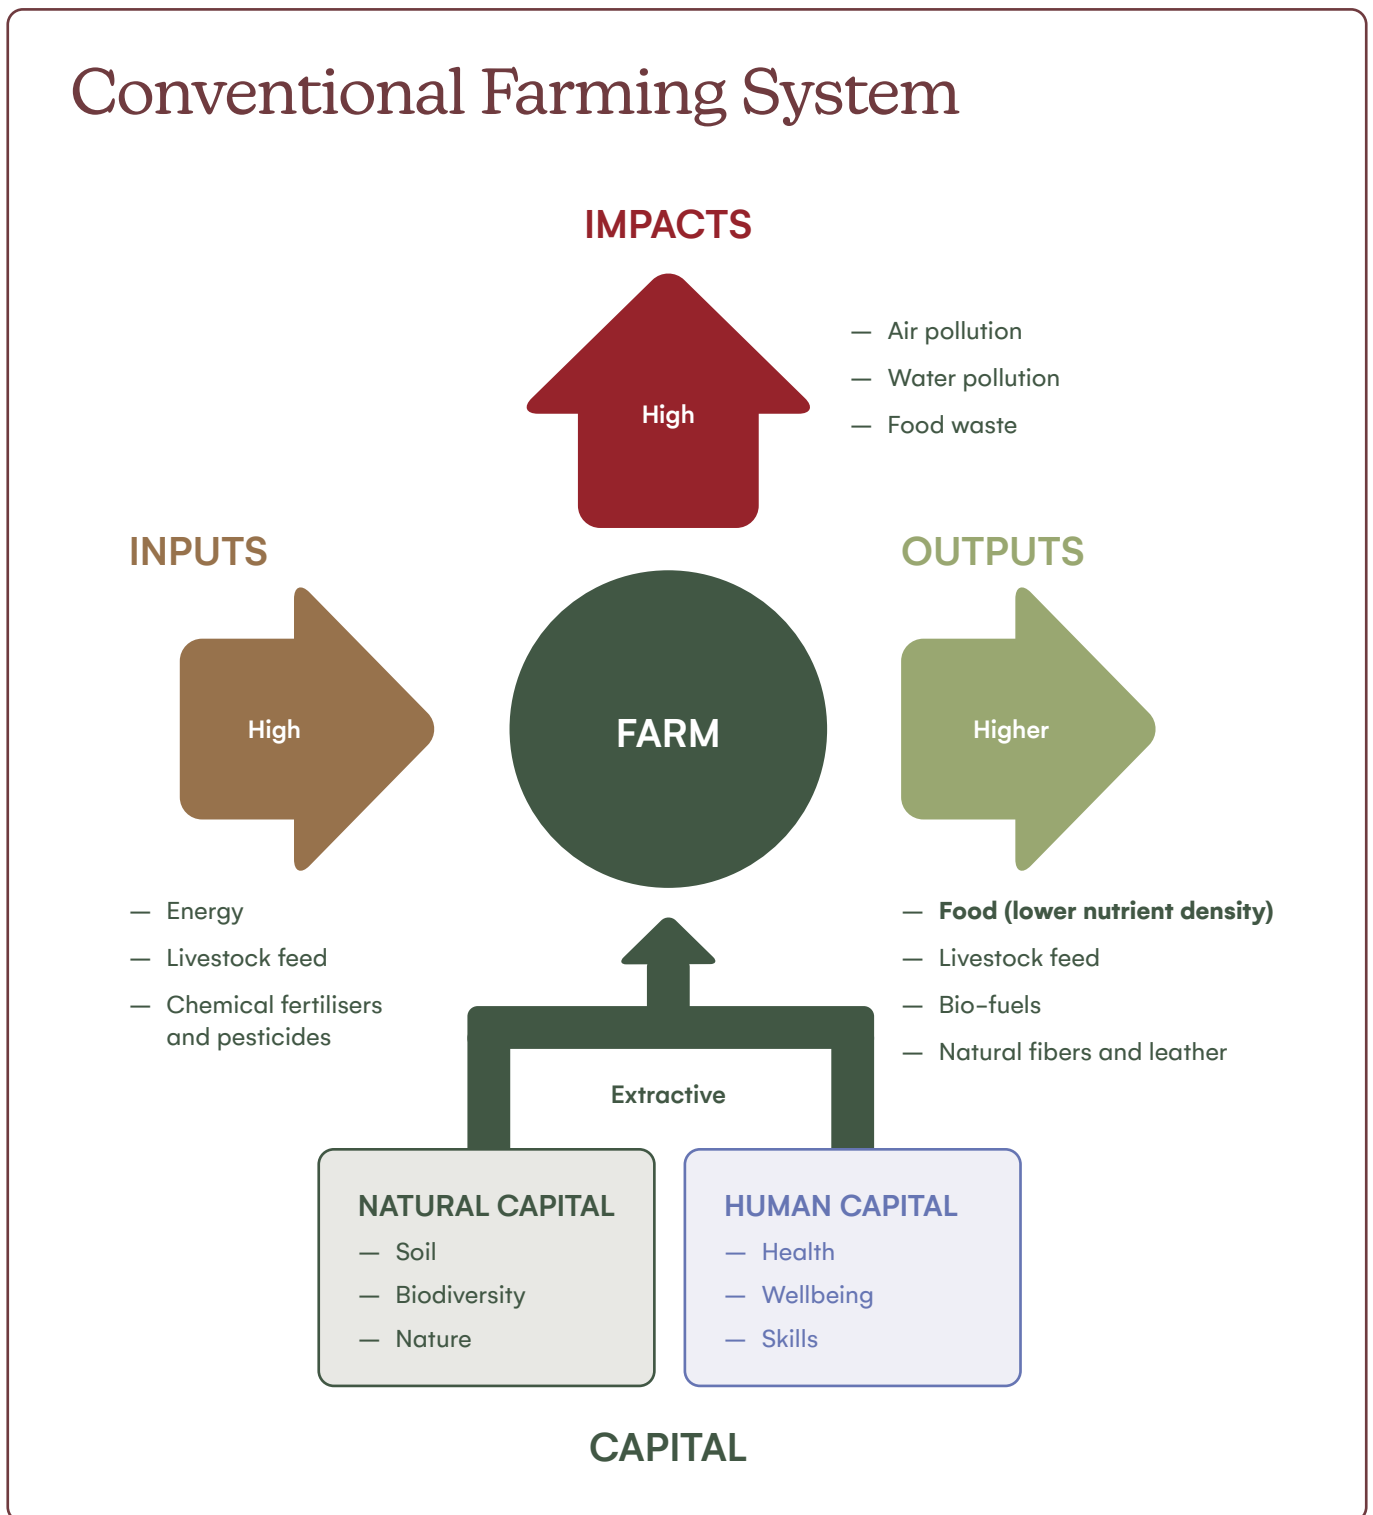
Conventional Farming System

IMPACTS

High

— Air pollution
— Water pollution
— Food waste

INPUTS

High

— Energy
— Livestock feed
— Chemical fertilisers and pesticides

FARM

OUTPUTS

Higher

— **Food (lower nutrient density)**
— Livestock feed
— Bio-fuels
— Natural fibers and leather

Extractive

NATURAL CAPITAL
— Soil
— Biodiversity
— Nature

HUMAN CAPITAL
— Health
— Wellbeing
— Skills

CAPITAL